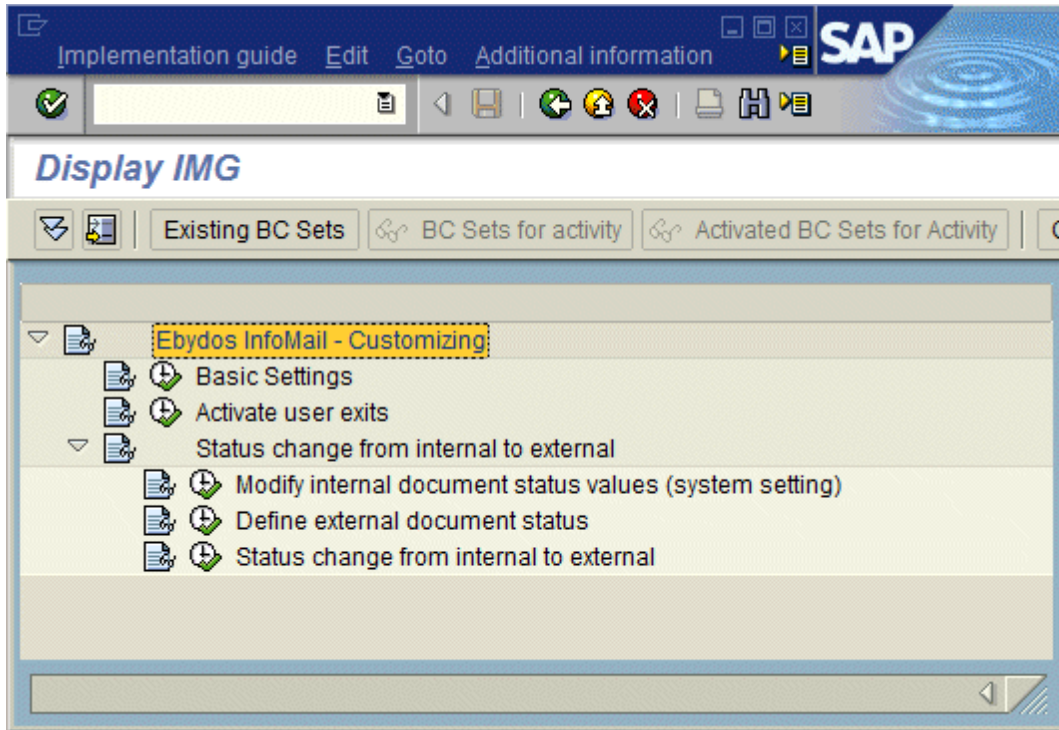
Implementation guide Edit Goto Additional information

SAP

Display IMG

Existing BC Sets BC Sets for activity Activated BC Sets for Activity C

Ebydos InfoMail - Customizing
Basic Settings
Activate user exits
Status change from internal to external
Modify internal document status values (system setting)
Define external document status
Status change from internal to external